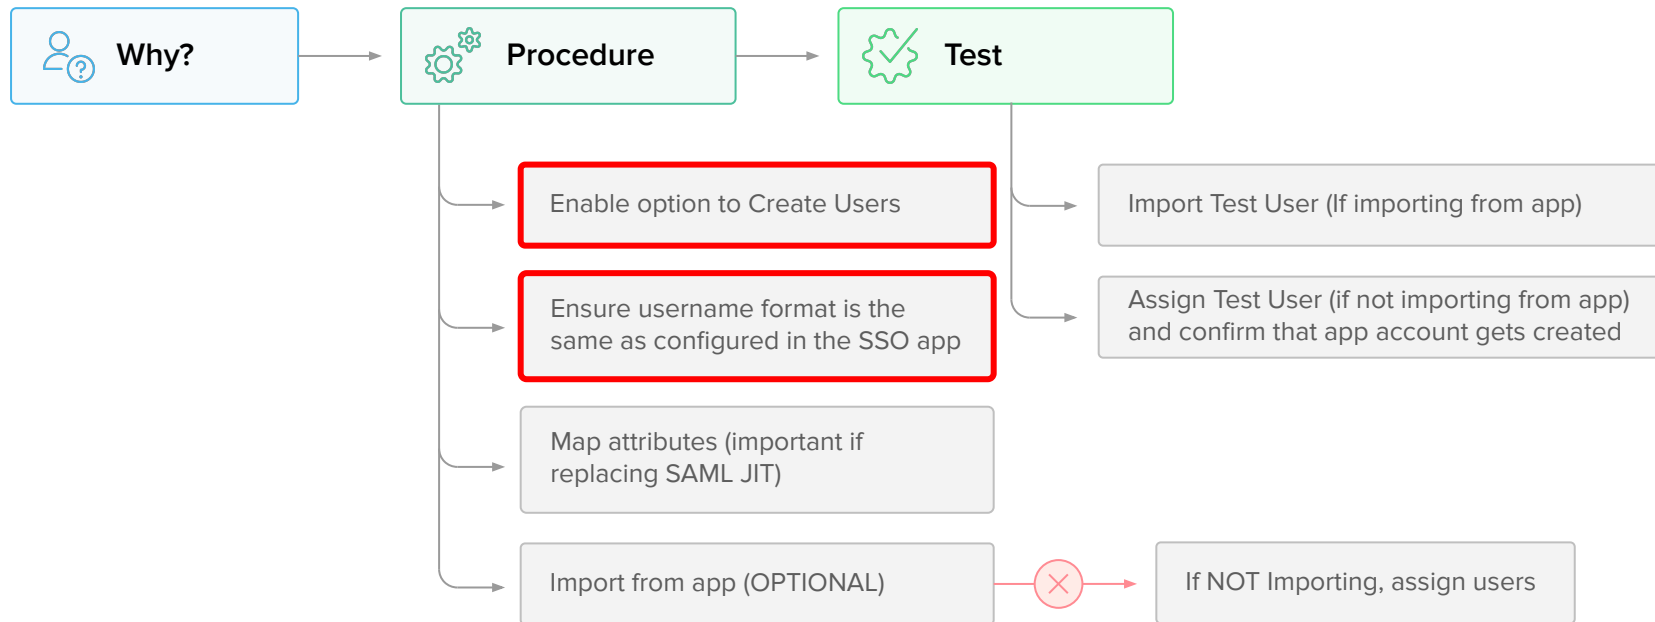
Why?

Procedure

Test

Enable option to Create Users

Ensure username format is the same as configured in the SSO app

Map attributes (important if replacing SAML JIT)

Import from app (OPTIONAL)

If NOT Importing, assign users

Import Test User (If importing from app)

Assign Test User (if not importing from app) and confirm that app account gets created